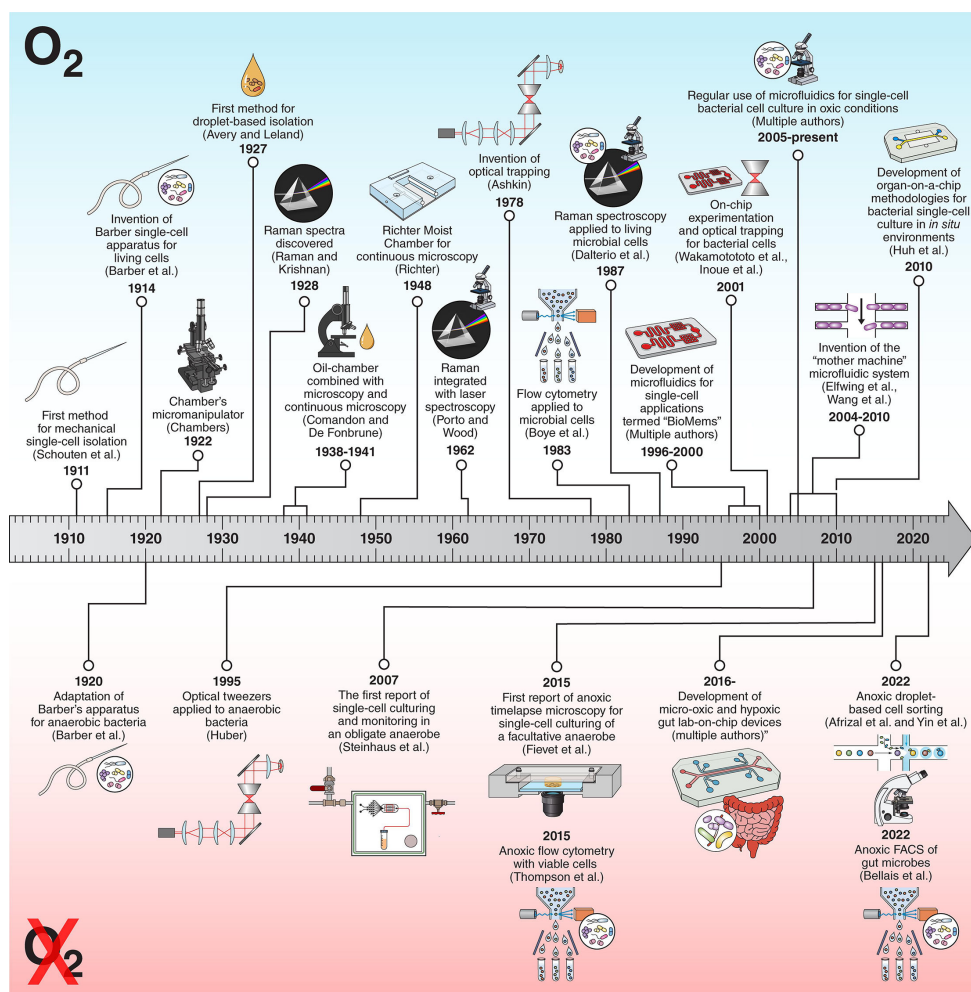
$O_2$

First method for mechanical single-cell isolation (Schouten et al.)
1911

Invention of Barber single-cell apparatus for living cells (Barber et al.)
1914

Chamber's micromanipulator (Chambers)
1922

First method for droplet-based isolation (Avery and Leland)
1927

Raman spectra discovered (Raman and Krishnan)
1928

Oil-chamber combined with microscopy and continuous microscopy (Comandon and De Fonbrune)
1938-1941

Richter Moist Chamber for continuous microscopy (Richter)
1948

Raman integrated with laser spectroscopy (Porto and Wood)
1962

Invention of optical trapping (Ashkin)
1978

Flow cytometry applied to microbial cells (Boye et al.)
1983

Raman spectroscopy applied to living microbial cells (Dalterio et al.)
1987

Development of microfluidics for single-cell applications termed "BioMems" (Multiple authors)
1996-2000

On-chip experimentation and optical trapping for bacterial cells (Wakamototo et al., Inoue et al.)
2001

Regular use of microfluidics for single-cell bacterial cell culture in oxic conditions (Multiple authors)
2005-present

Invention of the "mother machine" microfluidic system (Elfwing et al., Wang et al.)
2004-2010

Development of organ-on-a-chip methodologies for bacterial single-cell culture in in situ environments (Huh et al.)
2010

1910 1920 1930 1940 1950 1960 1970 1980 1990 2000 2010 2020

1920
Adaptation of Barber's apparatus for anaerobic bacteria (Barber et al.)

1995
Optical tweezers applied to anaerobic bacteria (Huber)

2007
The first report of single-cell culturing and monitoring in an obligate anaerobe (Steinhaus et al.)

2015
First report of anoxic timelapse microscopy for single-cell culturing of a facultative anaerobe (Fievet et al.)

2015
Anoxic flow cytometry with viable cells (Thompson et al.)

2016-
Development of micro-oxic and hypoxic gut lab-on-chip devices (multiple authors)"

2022
Anoxic droplet-based cell sorting (Afrizal et al. and Yin et al.)

2022
Anoxic FACS of gut microbes (Bellais et al.)

$O_2$